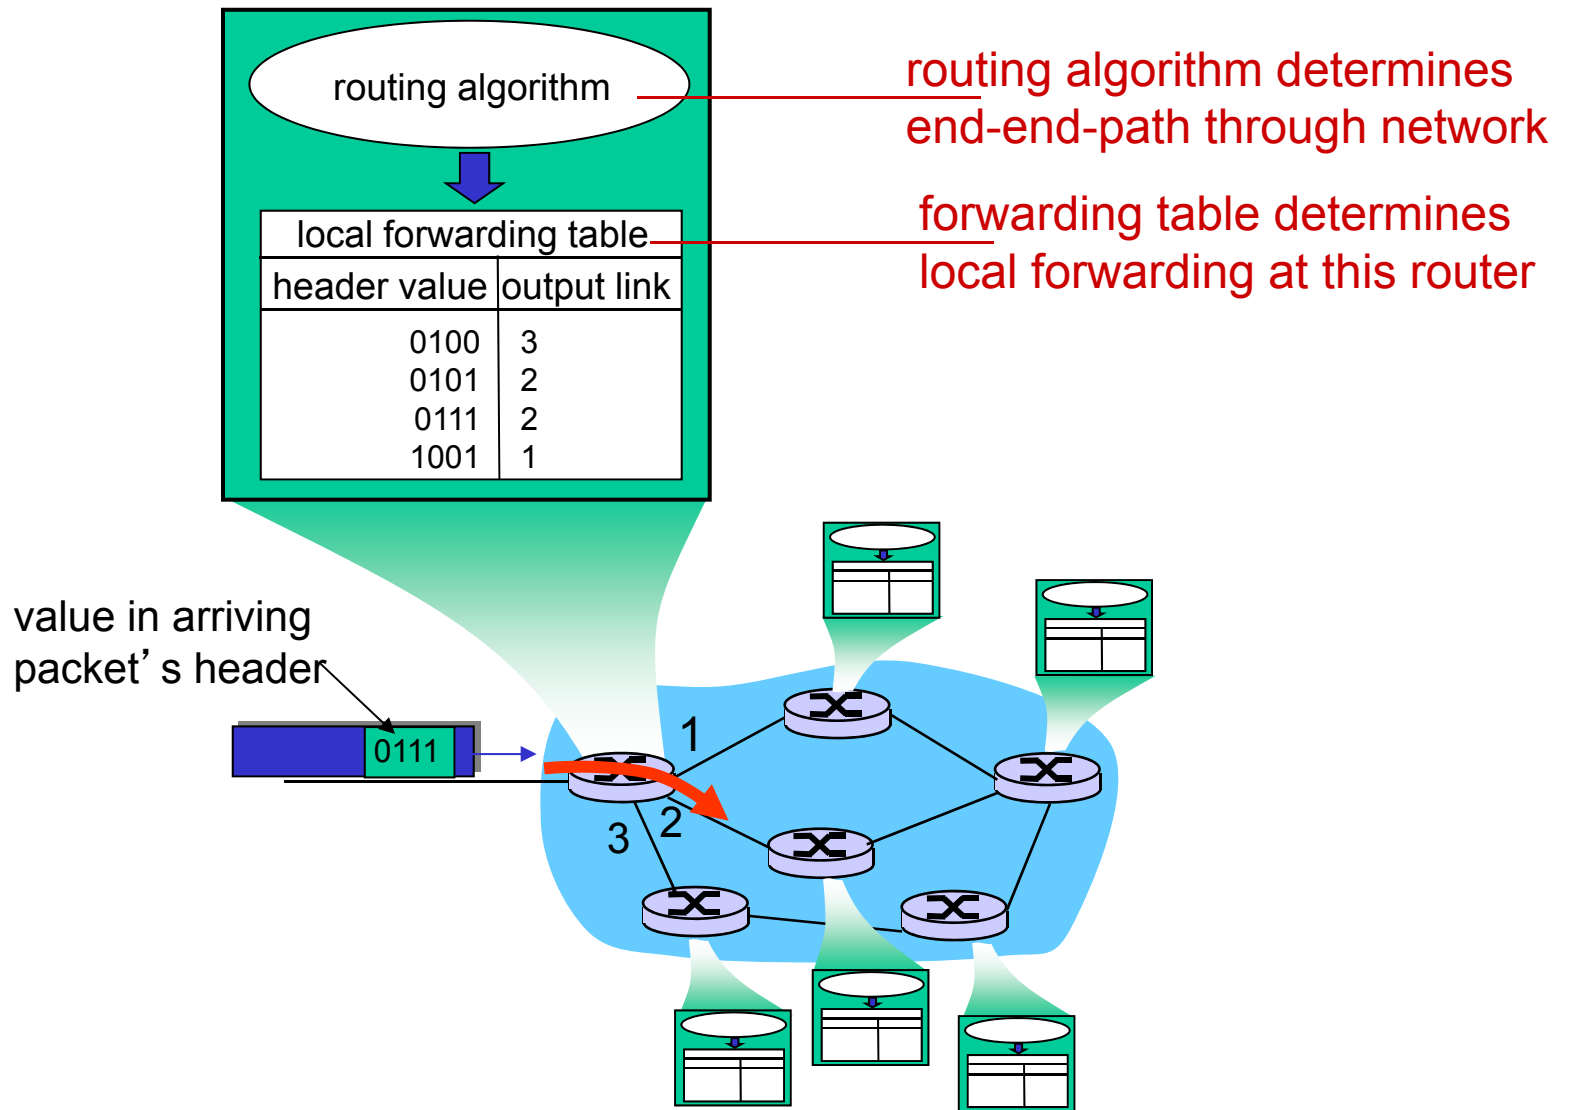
routing algorithm

local forwarding table

| header value | output link |
|---|---|
| 0100 | 3 |
| 0101 | 2 |
| 0111 | 2 |
| 1001 | 1 |

routing algorithm determines end-end-path through network

forwarding table determines local forwarding at this router

value in arriving packet’s header

0111

1

2

3